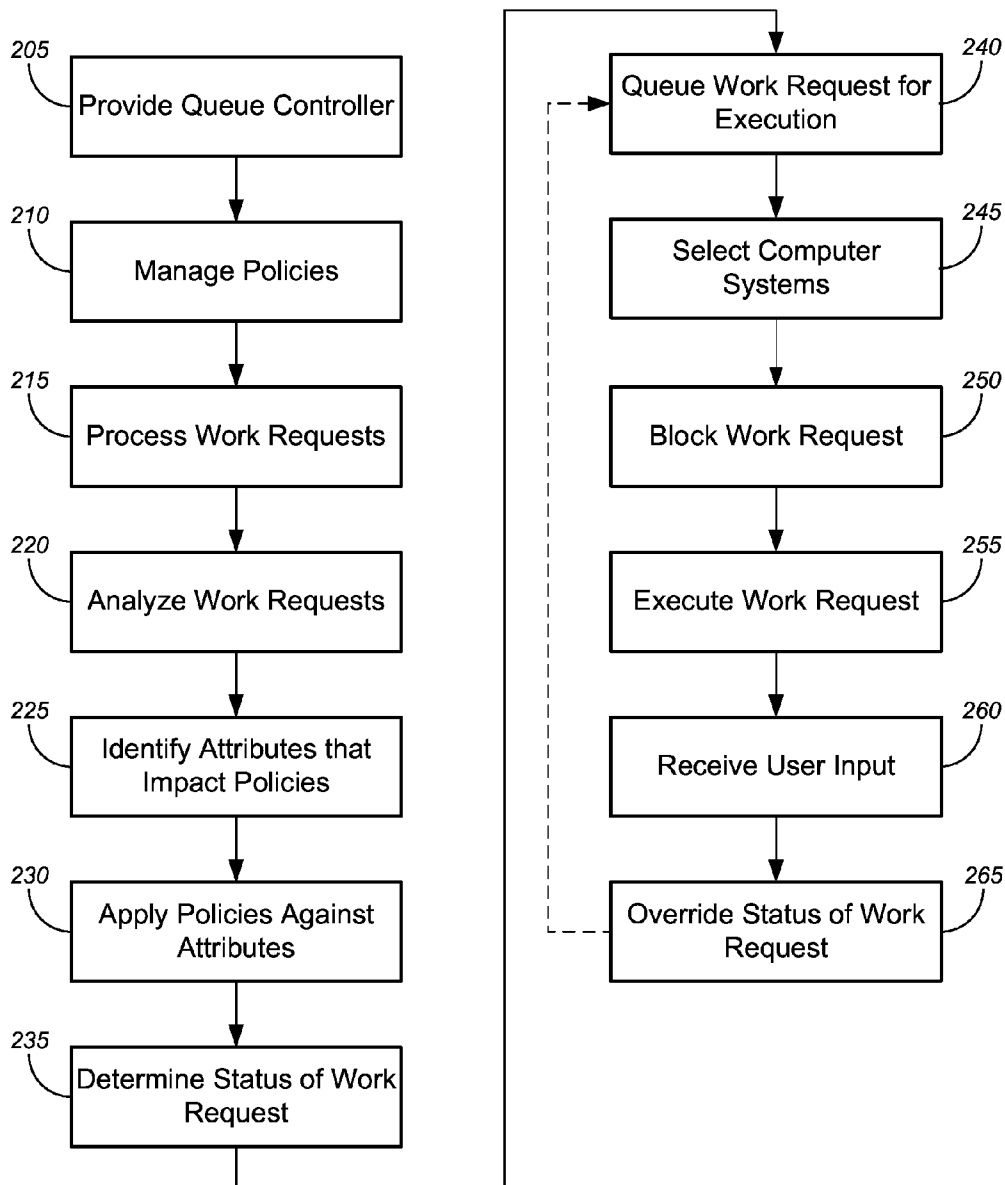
205
Provide Queue Controller

210
Manage Policies

215
Process Work Requests

220
Analyze Work Requests

225
Identify Attributes that Impact Policies

230
Apply Policies Against Attributes

235
Determine Status of Work Request

240
Queue Work Request for Execution

245
Select Computer Systems

250
Block Work Request

255
Execute Work Request

260
Receive User Input

265
Override Status of Work Request